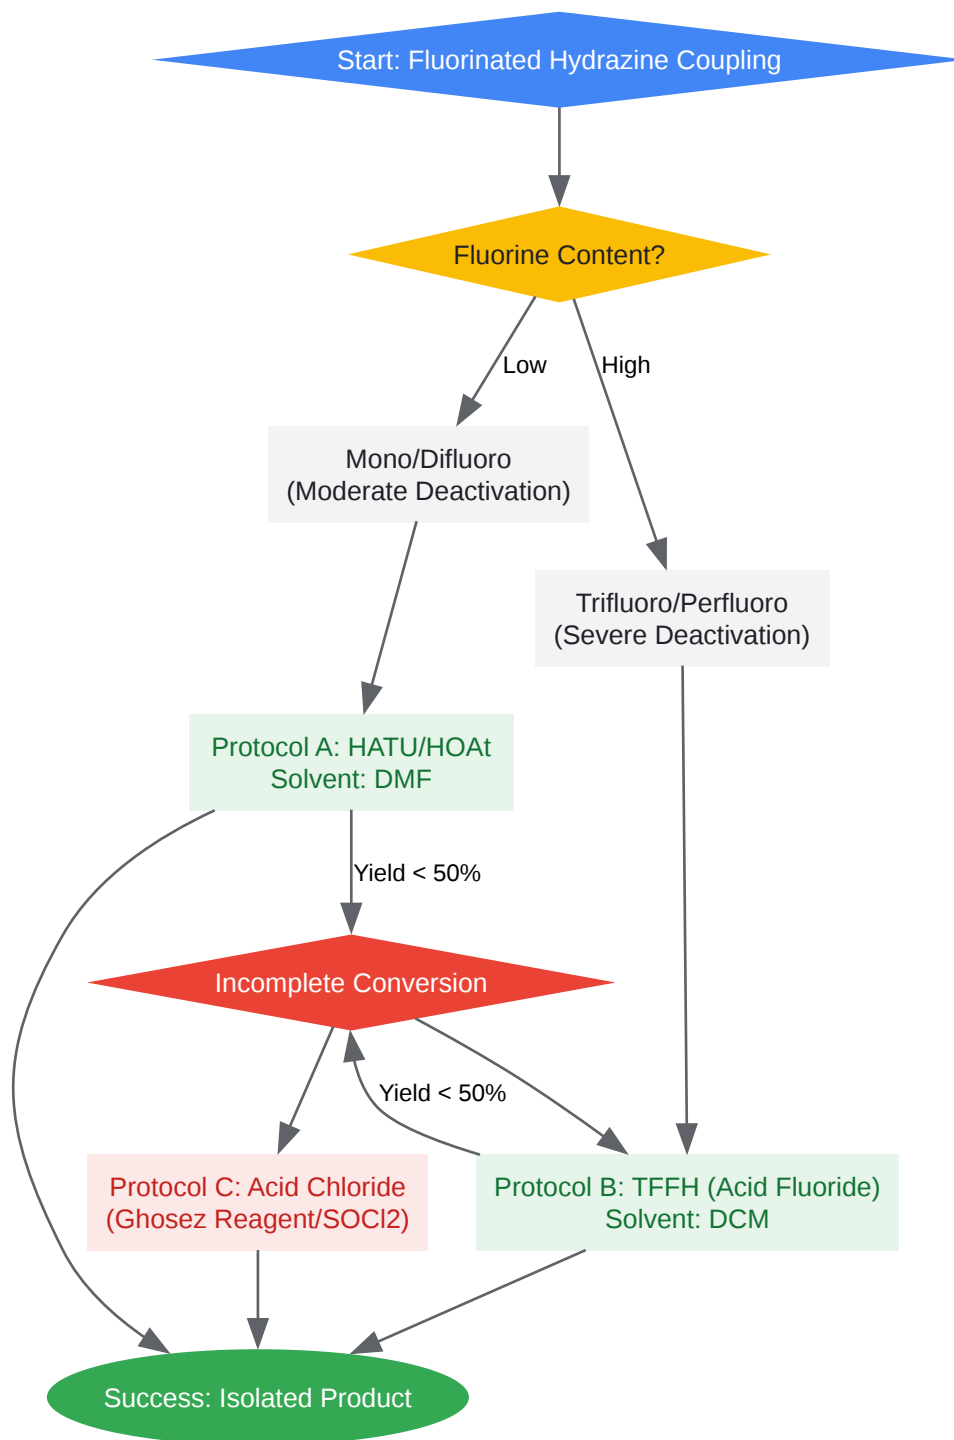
Start: Fluorinated Hydrazine Coupling

Fluorine Content?

Low

High

Mono/Difluoro
(Moderate Deactivation)

Trifluoro/Perfluoro
(Severe Deactivation)

Protocol A: HATU/HOAt
Solvent: DMF

Yield < 50%

Incomplete Conversion

Yield < 50%

Protocol C: Acid Chloride
(Ghosez Reagent/SOCl2)

Protocol B: TFFH (Acid Fluoride)
Solvent: DCM

Success: Isolated Product